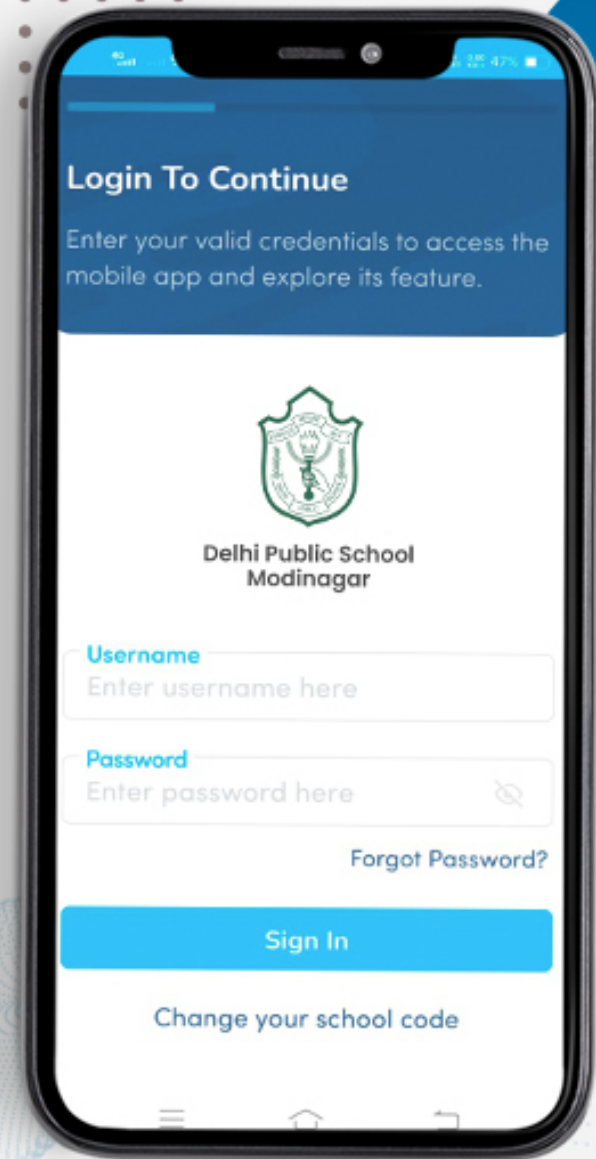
47%

Login To Continue

Enter your valid credentials to access the mobile app and explore its feature.

Delhi Public School Modinagar

Username
Enter username here

Password
Enter password here

Forgot Password?

Sign In

Change your school code